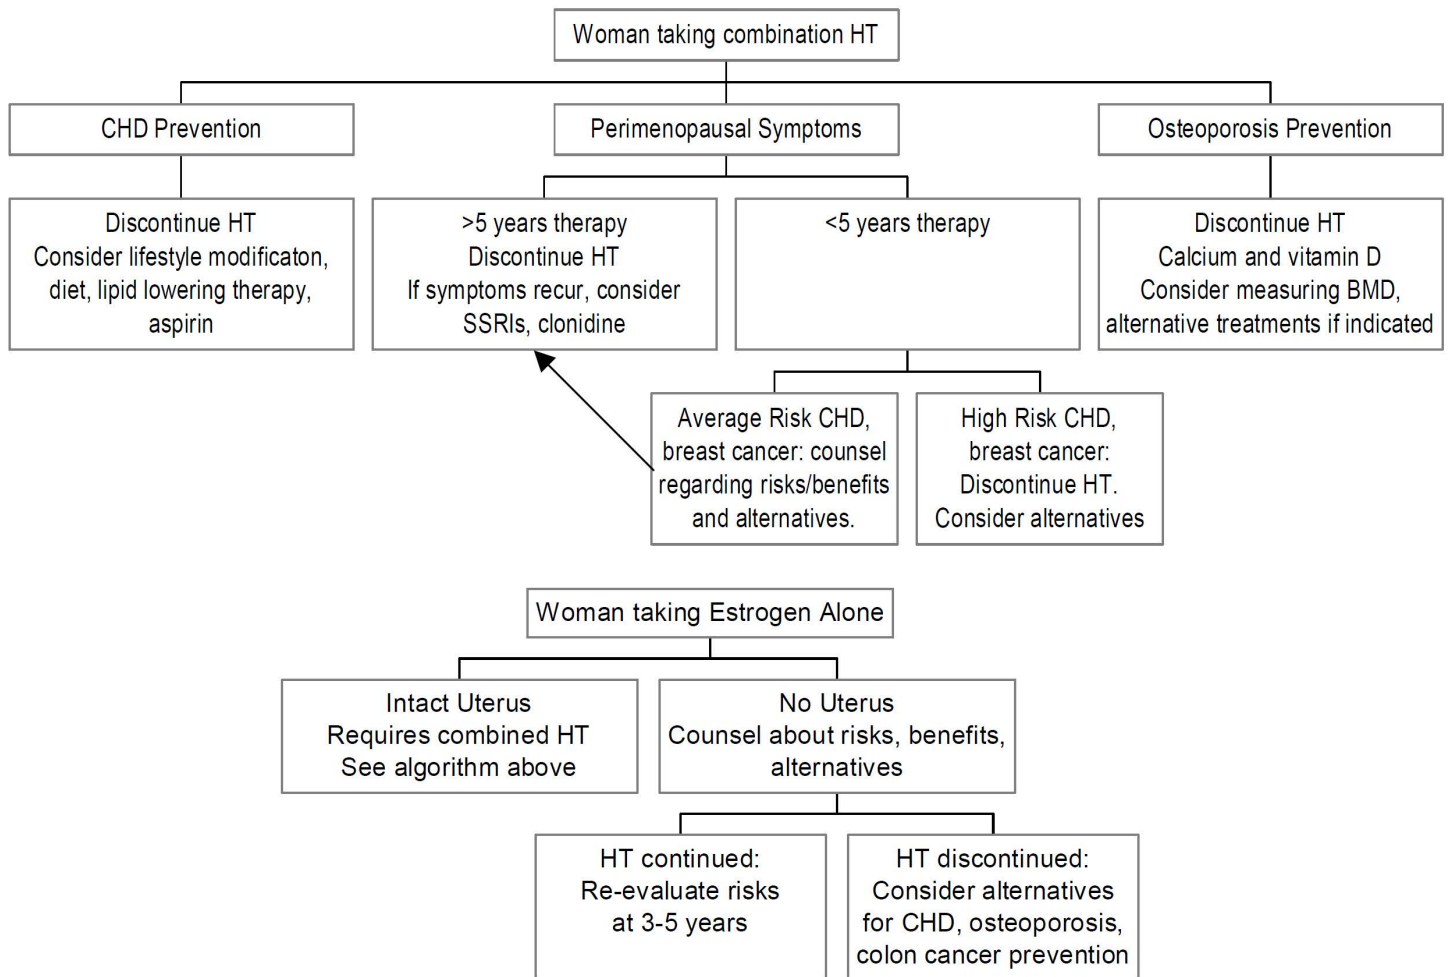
Woman taking combination HT

CHD Prevention

Discontinue HT
Consider lifestyle modificaton, diet, lipid lowering therapy, aspirin

Perimenopausal Symptoms

>5 years therapy
Discontinue HT
If symptoms recur, consider SSRIs, clonidine

<5 years therapy

Average Risk CHD, breast cancer: counsel regarding risks/benefits and alternatives.

High Risk CHD, breast cancer: Discontinue HT. Consider alternatives

Osteoporosis Prevention

Discontinue HT
Calcium and vitamin D
Consider measuring BMD, alternative treatments if indicated

Woman taking Estrogen Alone

Intact Uterus
Requires combined HT
See algorithm above

No Uterus
Counsel about risks, benefits, alternatives

HT continued:
Re-evaluate risks at 3-5 years

HT discontinued:
Consider alternatives for CHD, osteoporosis, colon cancer prevention